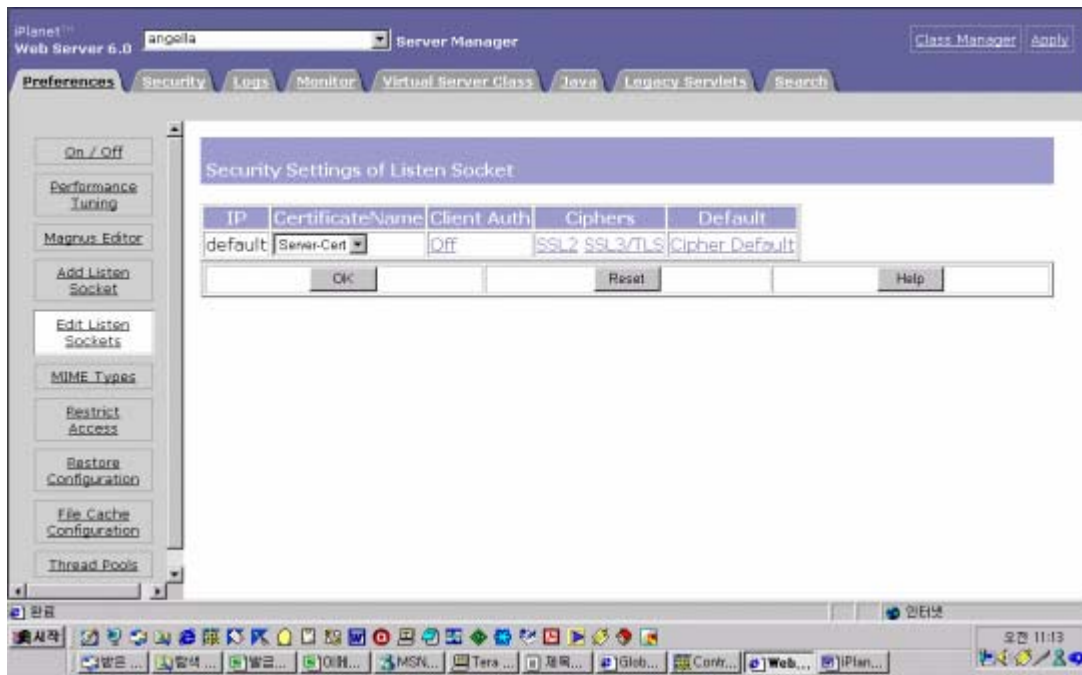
iPlanet™ Web Server 6.0 angella Server Manager

Class Manager | Apply

Preferences | Security | Logs | Monitor | Virtual Server Class | Java | Legacy Servlets | Search

On / Off

Performance Tuning

Magnus Editor

Add Listen Socket

Edit Listen Sockets

MIME Types

Restrict Access

Restore Configuration

File Cache Configuration

Thread Pools

Security Settings of Listen Socket

| IP | CertificateName | Client Auth | Ciphers | Default |
|---|---|---|---|---|
| default | Server-Cert | Off | SSL2 SSL3/TLS | Cipher Default |

OK | Reset | Help

완료

인터넷

시작

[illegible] | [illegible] | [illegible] | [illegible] | MSN... | Tera ... | 제목... | Glob... | Contr... | Web... | iPlan...

오전 11:13